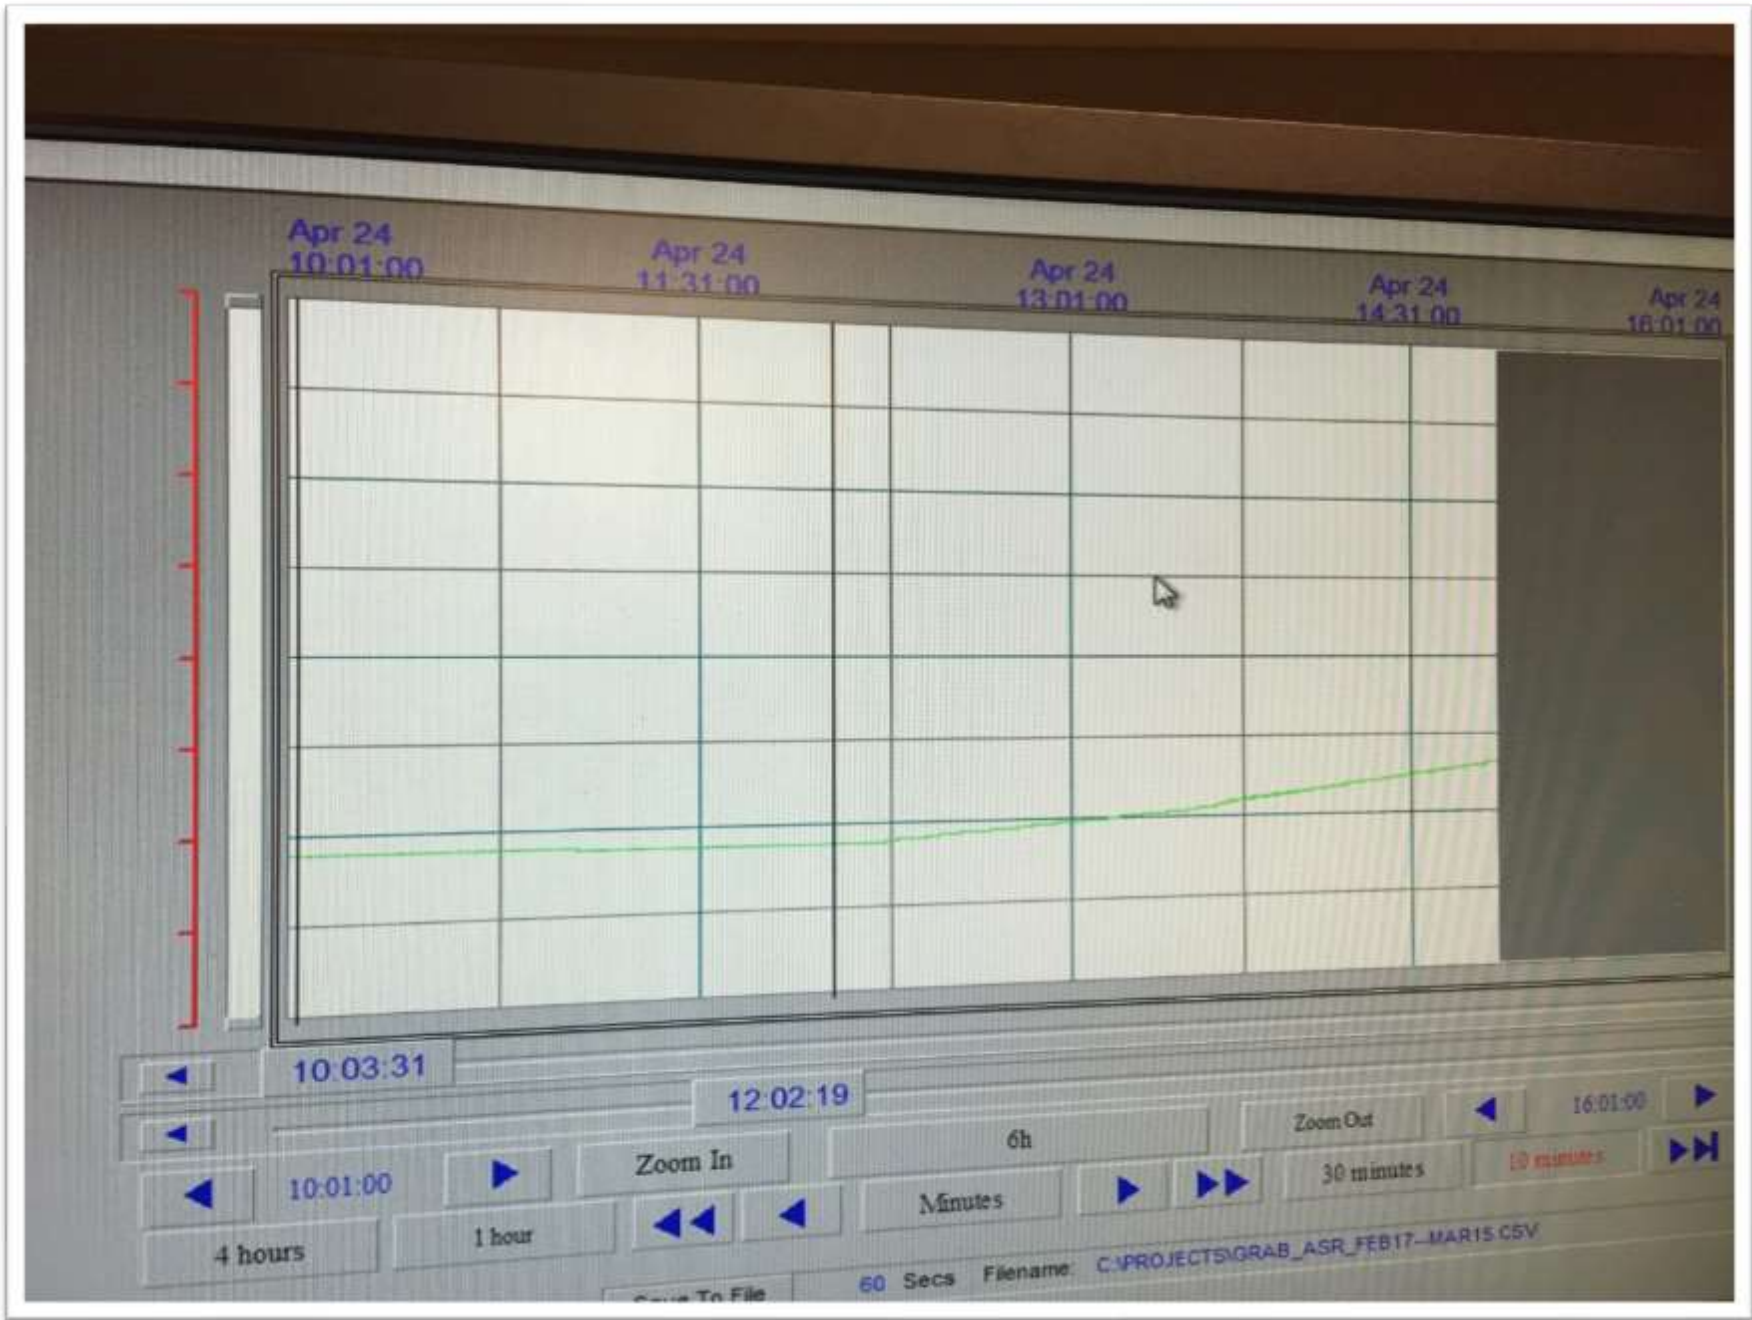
Apr 24
10:01:00

Apr 24
11:31:00

Apr 24
13:01:00

Apr 24
14:31:00

Apr 24
16:01:00

10:03:31

12:02:19

Zoom Out

16:01:00

10:01:00

Zoom In

6h

30 minutes

10 minutes

Minutes

4 hours

1 hour

60 Secs Filename: C:\PROJECTS\GRAB_ASR_FEB17--MAR15.CSV

Save To File